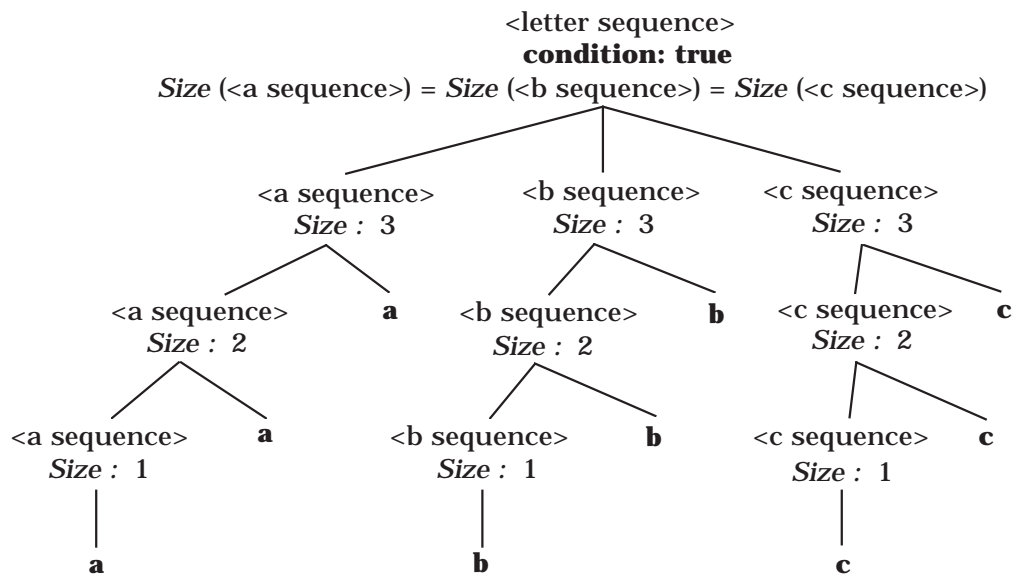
<letter sequence>
**condition: true**
*Size* (<a sequence>) = *Size* (<b sequence>) = *Size* (<c sequence>)

<a sequence>
*Size :* 3

<b sequence>
*Size :* 3

<c sequence>
*Size :* 3

<a sequence>
*Size :* 2

**a**

<b sequence>
*Size :* 2

**b**

<c sequence>
*Size :* 2

**c**

<a sequence>
*Size :* 1

**a**

<b sequence>
*Size :* 1

**b**

<c sequence>
*Size :* 1

**c**

**a**

**b**

**c**